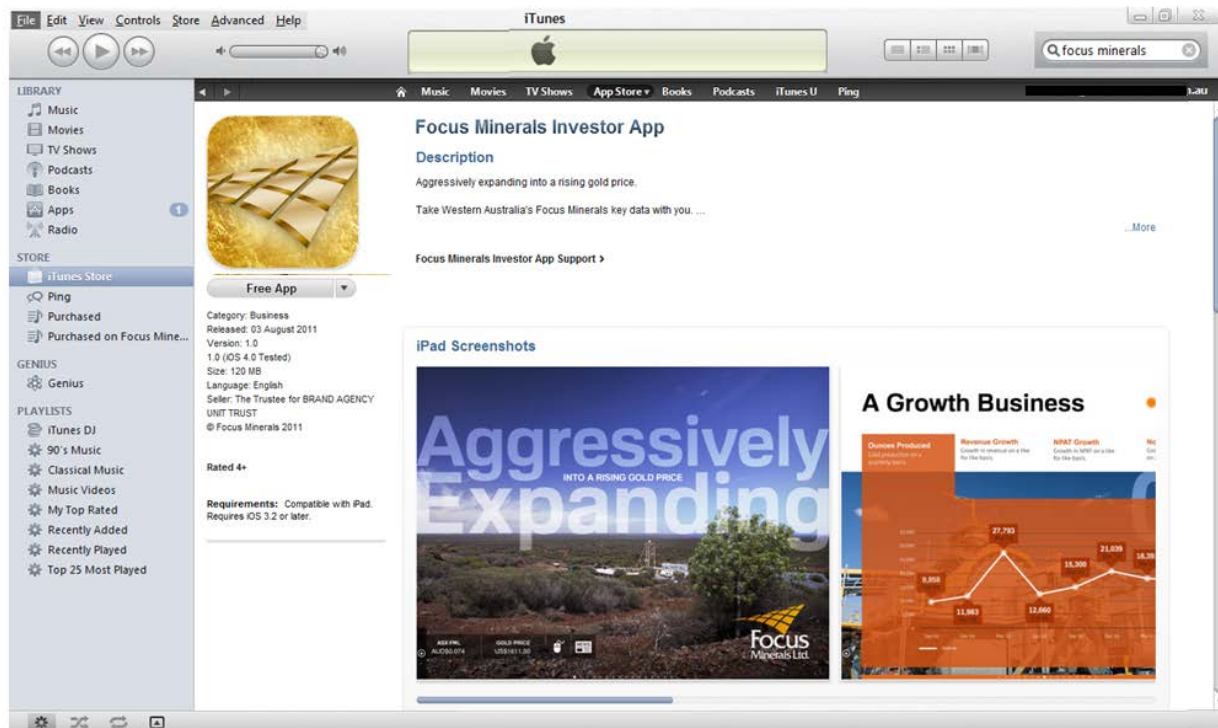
File Edit View Controls Store Advanced Help

iTunes

focus minerals

LIBRARY
Music
Movies
TV Shows
Podcasts
Books
Apps
Radio

STORE
iTunes Store
Ping
Purchased
Purchased on Focus Mine...

GENIUS
Genius

PLAYLISTS
iTunes DJ
90's Music
Classical Music
Music Videos
My Top Rated
Recently Added
Recently Played
Top 25 Most Played

Music Movies TV Shows App Store Books Podcasts iTunes U Ping

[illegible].au

Focus Minerals Investor App

Description

Aggressively expanding into a rising gold price.

Take Western Australia's Focus Minerals key data with you. ...

...More

Focus Minerals Investor App Support >

Free App

Category: Business
Released: 03 August 2011
Version: 1.0
1.0 (iOS 4.0 Tested)
Size: 120 MB
Language: English
Seller: The Trustee for BRAND AGENCY UNIT TRUST
© Focus Minerals 2011

Rated 4+

Requirements: Compatible with iPad. Requires iOS 3.2 or later.

iPad Screenshots

Aggressively Expanding

INTO A RISING GOLD PRICE

ASX FML AUD$0.074 GOLD PRICE US$1611.00

Focus Minerals Ltd.

A Growth Business

Ounces Produced
Revenue Growth
NPAT Growth

27,793
21,039
15,300
9,958
11,983
12,660
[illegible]